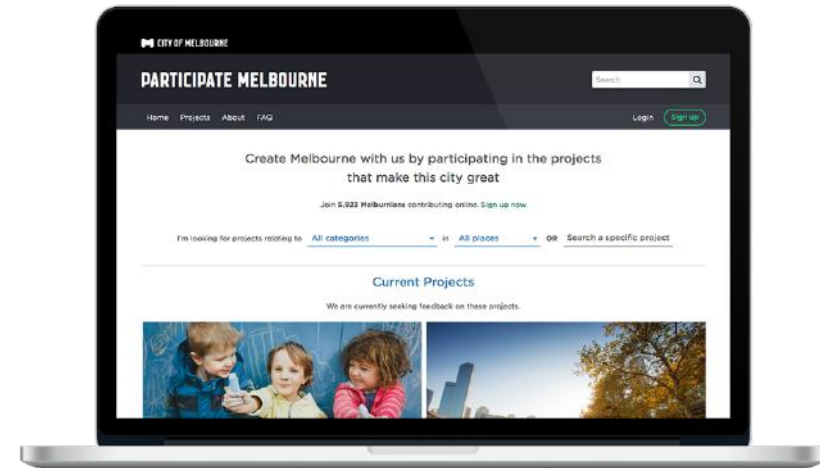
CITY OF MELBOURNE

PARTICIPATE MELBOURNE

Search

Home Projects About FAQ

Login Sign up

Create Melbourne with us by participating in the projects that make this city great

Join 5,923 Melburnians contributing online. Sign up now

I'm looking for projects relating to All categories in All places OR Search a specific project

Current Projects

We are currently seeking feedback on these projects.